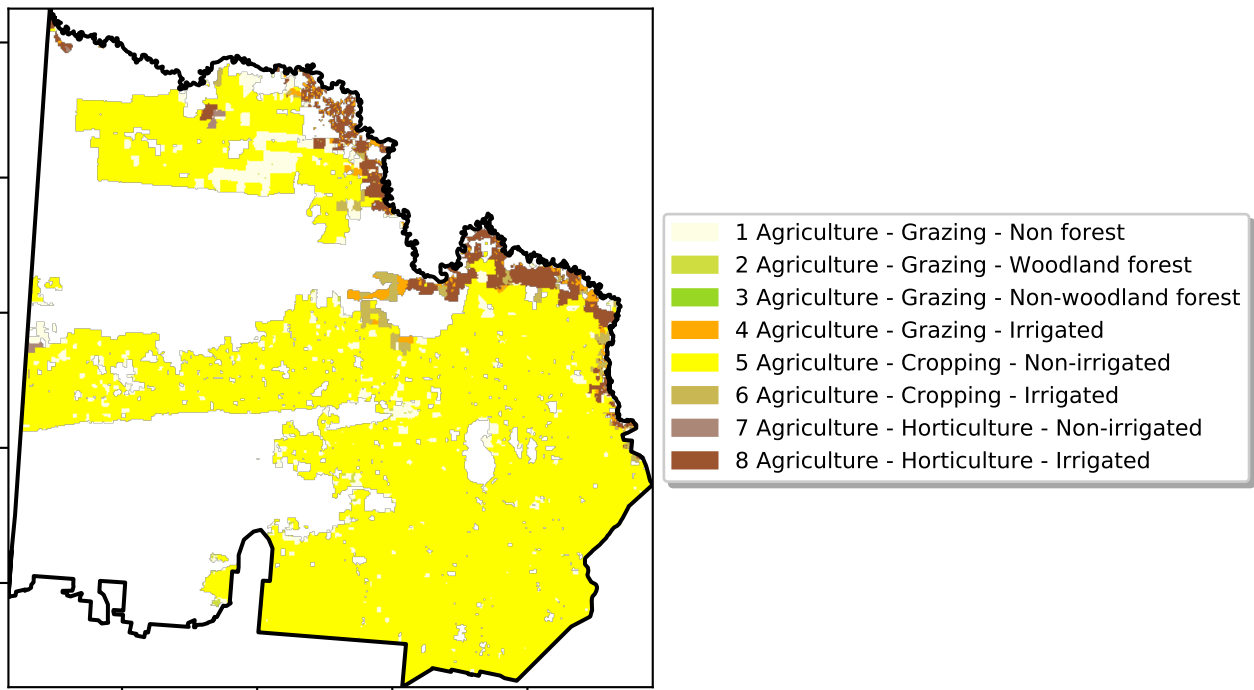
1 Agriculture - Grazing - Non forest
2 Agriculture - Grazing - Woodland forest
3 Agriculture - Grazing - Non-woodland forest
4 Agriculture - Grazing - Irrigated
5 Agriculture - Cropping - Non-irrigated
6 Agriculture - Cropping - Irrigated
7 Agriculture - Horticulture - Non-irrigated
8 Agriculture - Horticulture - Irrigated